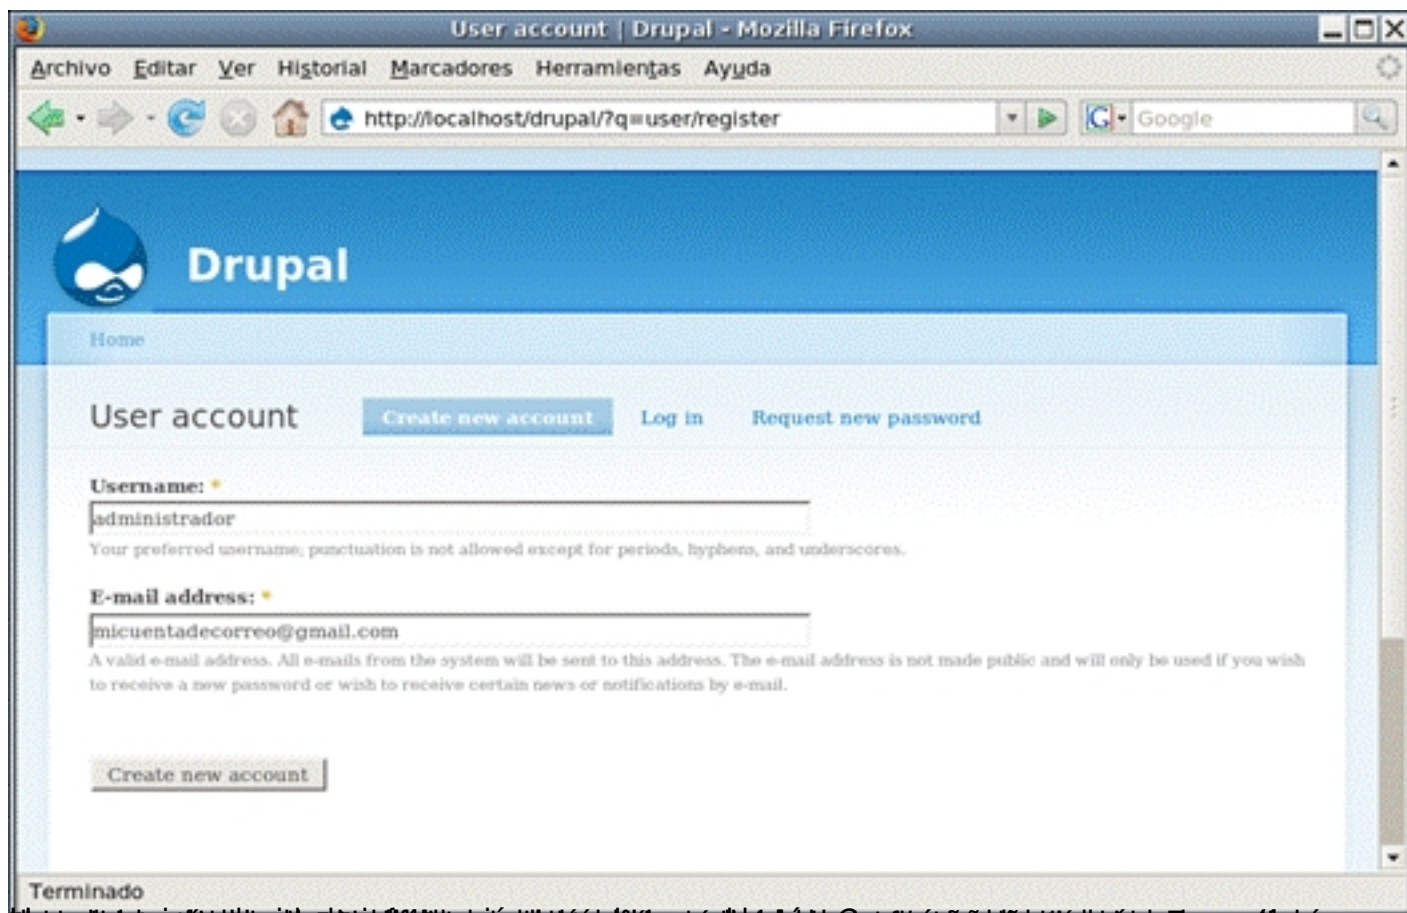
User account | Drupal - Mozilla Firefox

Archivo Editar Ver Historial Marcadores Herramientas Ayuda

http://localhost/drupal/?q=user/register

Google

Drupal

Home

User account

Create new account Log in Request new password

Username: *

administrador

Your preferred username; punctuation is not allowed except for periods, hyphens, and underscores.

E-mail address: *

micuentadecorreo@gmail.com

A valid e-mail address. All e-mails from the system will be sent to this address. The e-mail address is not made public and will only be used if you wish to receive a new password or wish to receive certain news or notifications by e-mail.

Create new account

Terminado

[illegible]